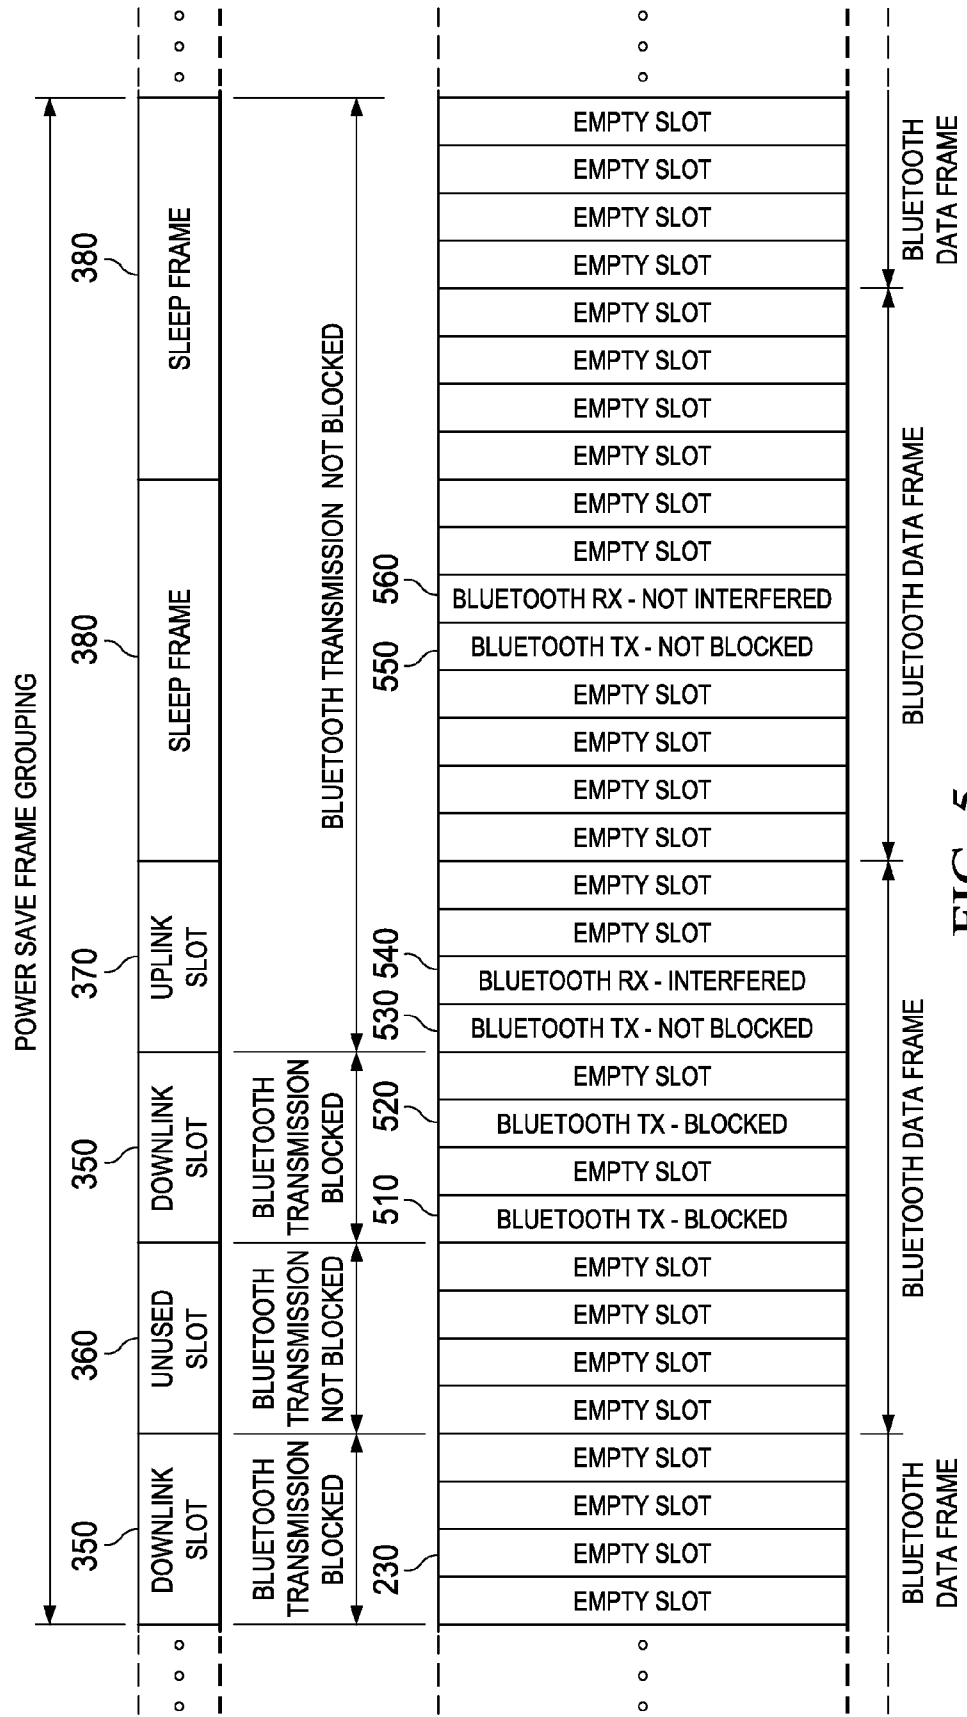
POWER SAVE FRAME GROUPING

380 SLEEP FRAME

380 SLEEP FRAME

370 UPLINK SLOT

350 DOWNLINK SLOT

360 UNUSED SLOT

350 DOWNLINK SLOT

BLUETOOTH TRANSMISSION NOT BLOCKED

BLUETOOTH TRANSMISSION BLOCKED

BLUETOOTH TRANSMISSION NOT BLOCKED

BLUETOOTH TRANSMISSION BLOCKED

EMPTY SLOT
EMPTY SLOT
EMPTY SLOT
EMPTY SLOT
EMPTY SLOT
EMPTY SLOT
EMPTY SLOT
EMPTY SLOT
EMPTY SLOT
EMPTY SLOT
560 BLUETOOTH RX - NOT INTERFERED
550 BLUETOOTH TX - NOT BLOCKED
EMPTY SLOT
EMPTY SLOT
EMPTY SLOT
EMPTY SLOT
EMPTY SLOT
EMPTY SLOT
540 BLUETOOTH RX - INTERFERED
530 BLUETOOTH TX - NOT BLOCKED
EMPTY SLOT
520 BLUETOOTH TX - BLOCKED
EMPTY SLOT
510 BLUETOOTH TX - BLOCKED
EMPTY SLOT
EMPTY SLOT
EMPTY SLOT
EMPTY SLOT
EMPTY SLOT
EMPTY SLOT
230 EMPTY SLOT
EMPTY SLOT

BLUETOOTH DATA FRAME

BLUETOOTH DATA FRAME

BLUETOOTH DATA FRAME

BLUETOOTH DATA FRAME

FIG. 5